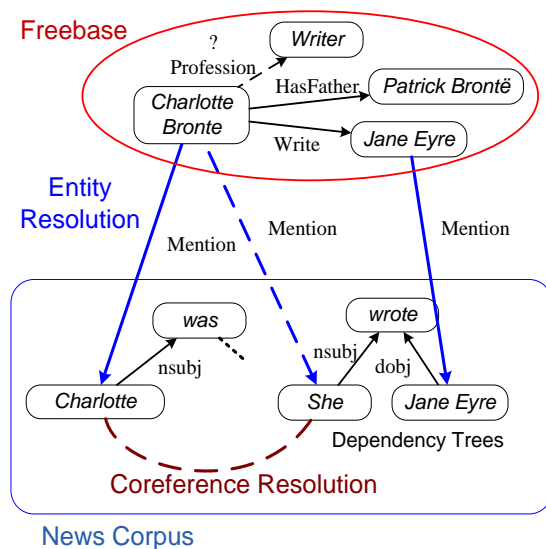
Freebase

?
Profession

Writer

HasFather

Patrick Brontë

Charlotte Bronte

Write

Jane Eyre

Entity Resolution

Mention

Mention

Mention

was

wrote

nsubj

nsubj

dobj

Charlotte

She

Jane Eyre

Dependency Trees

Coreference Resolution

News Corpus